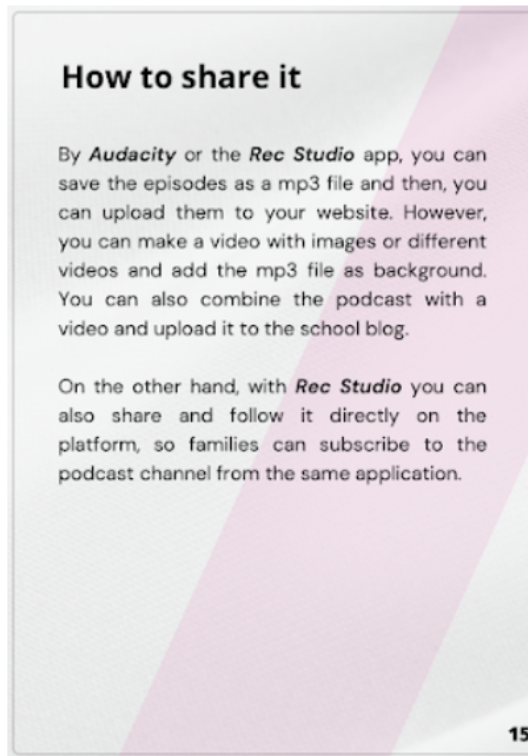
How to share it

By Audacity or the Rec Studio app, you can save the episodes as a mp3 file and then, you can upload them to your website. However, you can make a video with images or different videos and add the mp3 file as background. You can also combine the podcast with a video and upload it to the school blog.

On the other hand, with Rec Studio you can also share and follow it directly on the platform, so families can subscribe to the podcast channel from the same application.

15